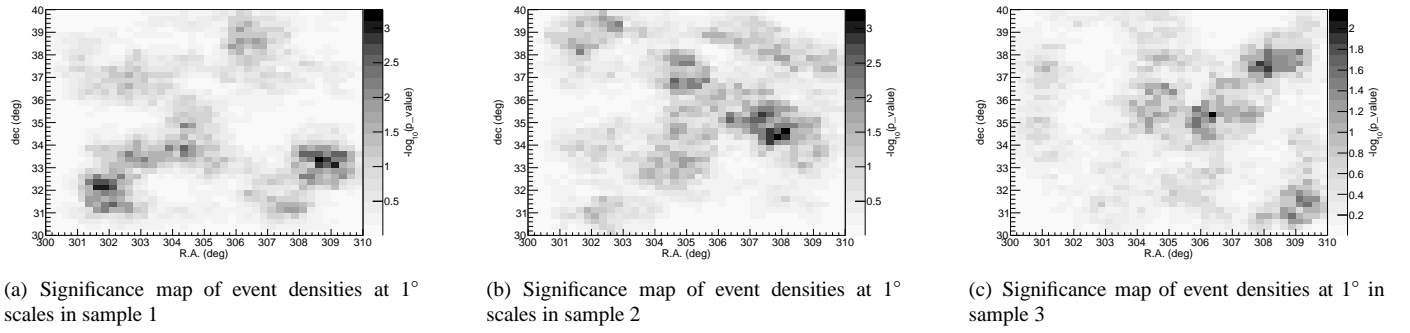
40
39
38
37
36
35
34
33
32
31
30
dec (deg)
300 301 302 303 304 305 306 307 308 309 310
R.A. (deg)
3
2.5
2
1.5
1
0.5
$-\log_{10}$(p_value)

(a) Significance map of event densities at 1° scales in sample 1

40
39
38
37
36
35
34
33
32
31
30
dec (deg)
300 301 302 303 304 305 306 307 308 309 310
R.A. (deg)
3
2.5
2
1.5
1
0.5
$-\log_{10}$(p_value)

(b) Significance map of event densities at 1° scales in sample 2

40
39
38
37
36
35
34
33
32
31
30
dec (deg)
300 301 302 303 304 305 306 307 308 309 310
R.A. (deg)
2
1.8
1.6
1.4
1.2
1
0.8
0.6
0.4
0.2
$-\log_{10}$(p_value)

(c) Significance map of event densities at 1° in sample 3